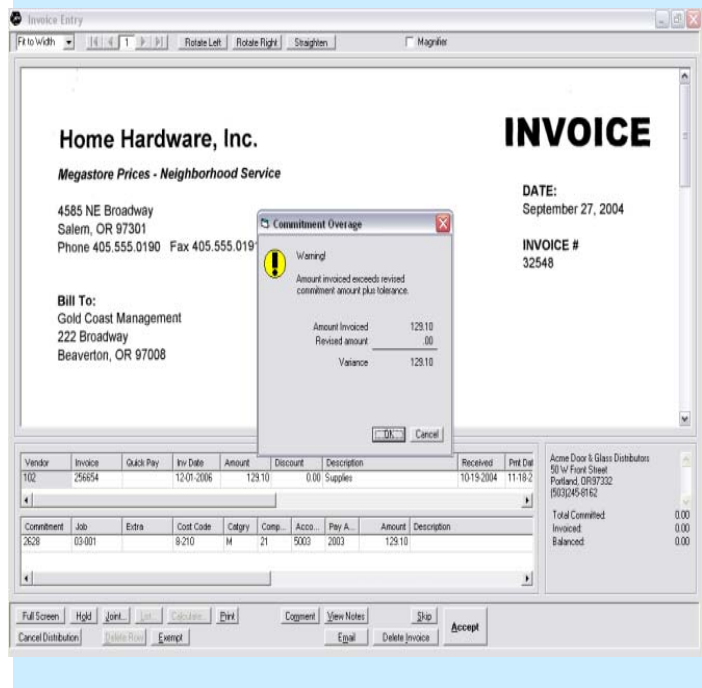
Invoice Entry

Fit to Width | 1 | Rotate Left | Rotate Right | Straighten | Magnifier

Home Hardware, Inc.

Megastore Prices - Neighborhood Service

4585 NE Broadway
Salem, OR 97301
Phone 405.555.0190 Fax 405.555.019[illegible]

Bill To:
Gold Coast Management
222 Broadway
Beaverton, OR 97008

INVOICE

DATE:
September 27, 2004

INVOICE #
32548

Commitment Overage

Warning!

Amount invoiced exceeds revised commitment amount plus tolerance.

Amount Invoiced 129.10
Revised amount .00
Variance 129.10

OK | Cancel

| Vendor | Invoice | Quick Pay | Inv Date | Amount | Discount | Description | Received | Prnt Dat |
|---|---|---|---|---|---|---|---|---|
| 102 | 256654 | | 12-01-2006 | 129.10 | 0.00 | Supplies | 10-19-2004 | 11-18-2 |

| Commitment | Job | Extra | Cost Code | Catgry | Comp... | Acco... | Pay A... | Amount | Description |
|---|---|---|---|---|---|---|---|---|---|
| 2628 | 03-001 | | 8-210 | M | 21 | 5003 | 2003 | 129.10 | |

Acme Door & Glass Distributors
50 W Front Street
Portland, OR 97332
(503)245-8162

Total Committed: 0.00
Invoiced: 0.00
Balanced: 0.00

Full Screen | Hold | Joint... | List... | Calculate | Print | Comment | View Notes | Skip | Accept
Cancel Distribution | Delete Row | Exempt | Email | Delete Invoice